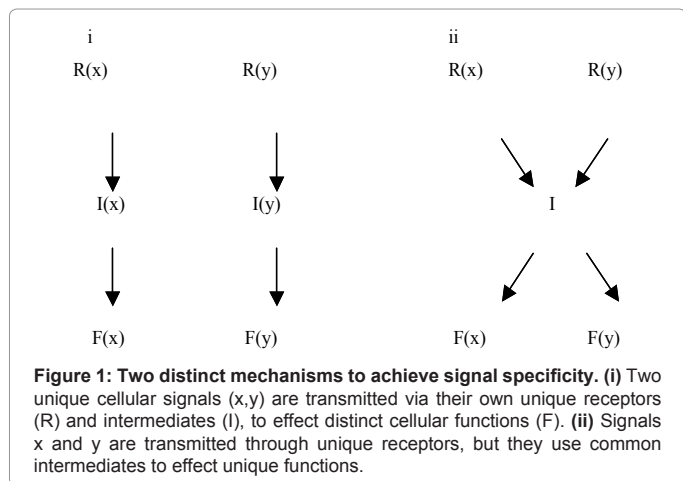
i

R(x)

R(y)

I(x)

I(y)

F(x)

F(y)

ii

R(x)

R(y)

I

F(x)

F(y)

**Figure 1: Two distinct mechanisms to achieve signal specificity. (i)** Two unique cellular signals (x,y) are transmitted via their own unique receptors (R) and intermediates (I), to effect distinct cellular functions (F). **(ii)** Signals x and y are transmitted through unique receptors, but they use common intermediates to effect unique functions.